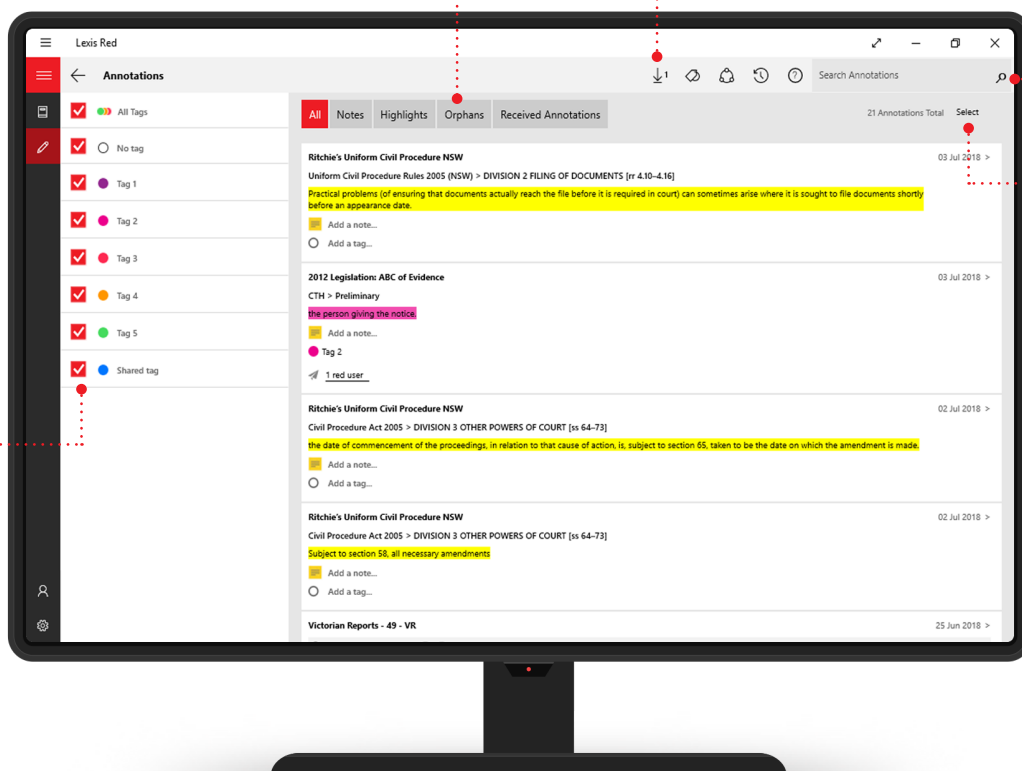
Lexis Red

Annotations

Search Annotations

All Tags
No tag
Tag 1
Tag 2
Tag 3
Tag 4
Tag 5
Shared tag

All | Notes | Highlights | Orphans | Received Annotations

21 Annotations Total

Select

Ritchie's Uniform Civil Procedure NSW
03 Jul 2018 >
Uniform Civil Procedure Rules 2005 (NSW) > DIVISION 2 FILING OF DOCUMENTS [rr 4.10–4.16]
Practical problems (of ensuring that documents actually reach the file before it is required in court) can sometimes arise where it is sought to file documents shortly before an appearance date.
Add a note...
Add a tag...

2012 Legislation: ABC of Evidence
03 Jul 2018 >
CTH > Preliminary
the person giving the notice.
Add a note...
Tag 2
1 red user

Ritchie's Uniform Civil Procedure NSW
02 Jul 2018 >
Civil Procedure Act 2005 > DIVISION 3 OTHER POWERS OF COURT [ss 64–73]
the date of commencement of the proceedings, in relation to that cause of action, is, subject to section 65, taken to be the date on which the amendment is made.
Add a note...
Add a tag...

Ritchie's Uniform Civil Procedure NSW
02 Jul 2018 >
Civil Procedure Act 2005 > DIVISION 3 OTHER POWERS OF COURT [ss 64–73]
Subject to section 58, all necessary amendments
Add a note...
Add a tag...

Victorian Reports - 49 - VR
25 Jun 2018 >